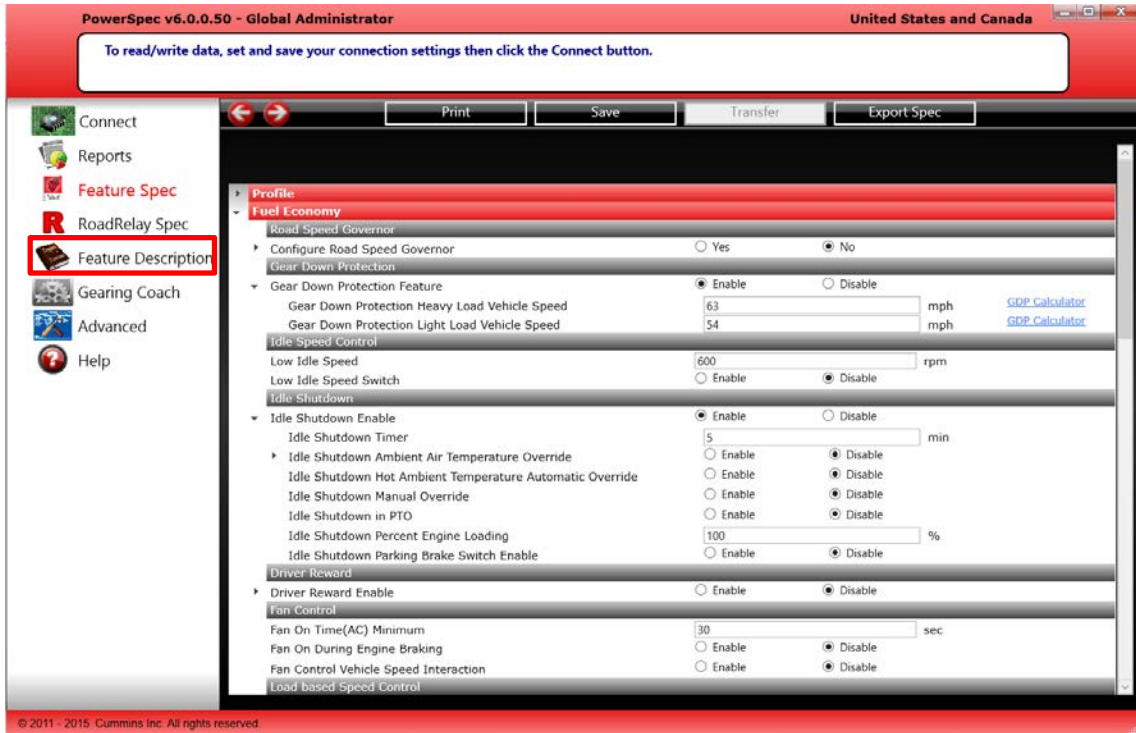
PowerSpec v6.0.0.50 - Global Administrator

United States and Canada

To read/write data, set and save your connection settings then click the Connect button.

Connect
Reports
Feature Spec
RoadRelay Spec
Feature Description
Gearing Coach
Advanced
Help

Print
Save
Transfer
Export Spec

Profile
Fuel Economy
Road Speed Governor
Configure Road Speed Governor ○ Yes ◉ No
Gear Down Protection
Gear Down Protection Feature ◉ Enable ○ Disable
Gear Down Protection Heavy Load Vehicle Speed 63 mph GDP Calculator
Gear Down Protection Light Load Vehicle Speed 54 mph GDP Calculator
Idle Speed Control
Low Idle Speed 600 rpm
Low Idle Speed Switch ○ Enable ◉ Disable
Idle Shutdown
Idle Shutdown Enable ◉ Enable ○ Disable
Idle Shutdown Timer 5 min
Idle Shutdown Ambient Air Temperature Override ○ Enable ◉ Disable
Idle Shutdown Hot Ambient Temperature Automatic Override ○ Enable ◉ Disable
Idle Shutdown Manual Override ○ Enable ◉ Disable
Idle Shutdown in PTO ○ Enable ◉ Disable
Idle Shutdown Percent Engine Loading 100 %
Idle Shutdown Parking Brake Switch Enable ○ Enable ◉ Disable
Driver Reward
Driver Reward Enable ○ Enable ◉ Disable
Fan Control
Fan On Time(AC) Minimum 30 sec
Fan On During Engine Braking ○ Enable ◉ Disable
Fan Control Vehicle Speed Interaction ○ Enable ◉ Disable
Load based Speed Control

© 2011 - 2015 Cummins Inc. All rights reserved.